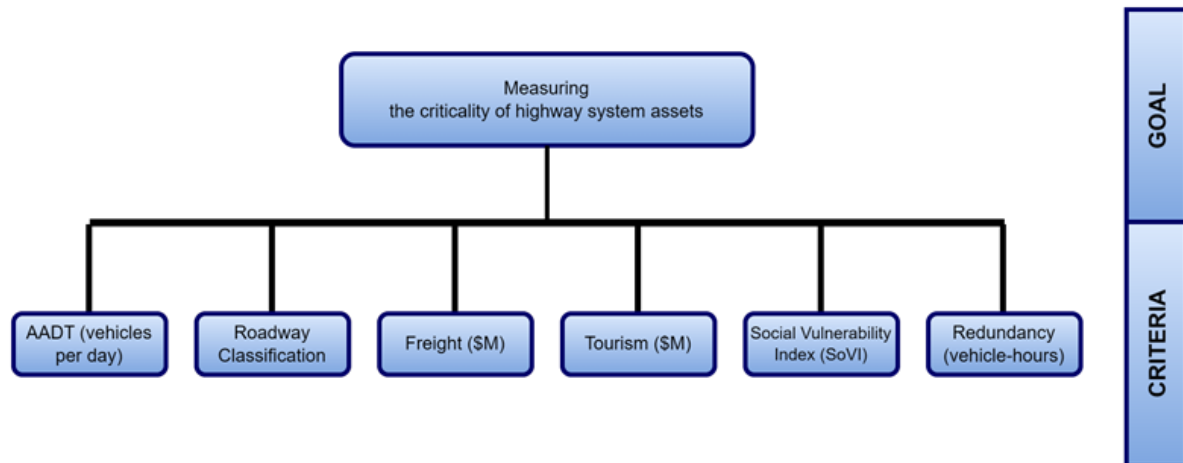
Measuring
the criticality of highway system assets

AADT (vehicles per day)

Roadway Classification

Freight ($M)

Tourism ($M)

Social Vulnerability Index (SoVI)

Redundancy (vehicle-hours)

GOAL

CRITERIA